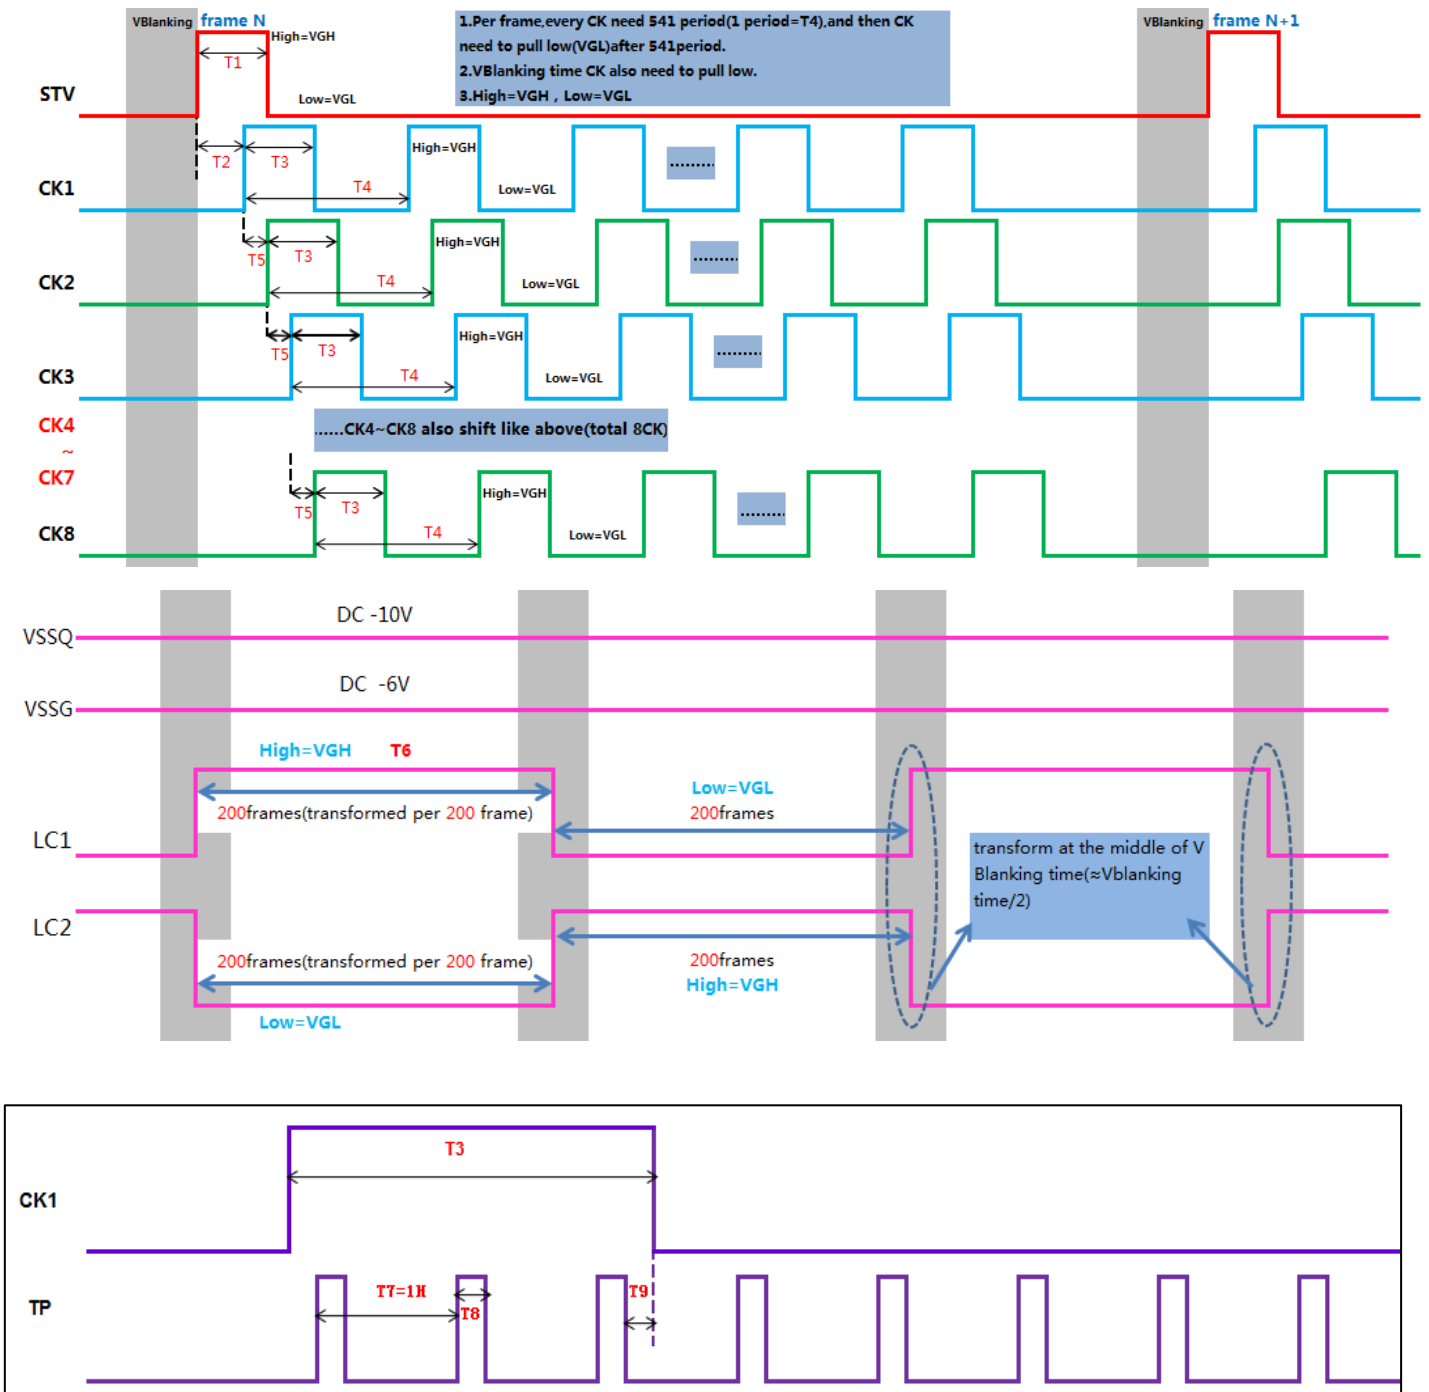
VBlanking frame N

High=VGH

T1

Low=VGL

1.Per frame,every CK need 541 period(1 period=T4),and then CK need to pull low(VGL)after 541period.
2.VBlanking time CK also need to pull low.
3.High=VGH , Low=VGL

VBlanking frame N+1

STV

T2 T3

High=VGH

CK1

T4

Low=VGL

.........

T5 T3

High=VGH

CK2

T4

Low=VGL

.........

T5 T3

High=VGH

CK3

T4

Low=VGL

.........

CK4
~
CK7

......CK4~CK8 also shift like above(total 8CK)

T5 T3

High=VGH

CK8

T4

Low=VGL

.........

DC -10V

VSSQ

DC -6V

VSSG

High=VGH T6

200frames(transformed per 200 frame)

Low=VGL
200frames

LC1

transform at the middle of V Blanking time(≈Vblanking time/2)

LC2

200frames(transformed per 200 frame)

200frames
High=VGH

Low=VGL

T3

CK1

T7=1H

T8

T9

TP